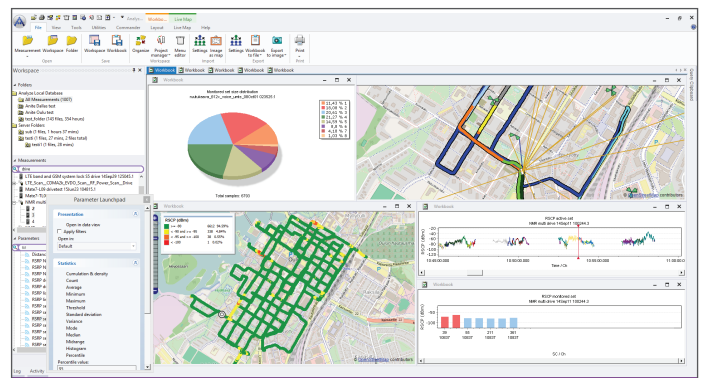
Analyz... Workbo... Live Map

File View Tools Utilities Commander Layout Live Map Help

Measurement Workspace Folder Workspace Workbook Organizer Project manager Menu editor Settings Image as map Settings Workbooks to file Export to image Print

Open Save Workspace Import Export Print

Workspace

Folders
Analyze Local Database
All Measurements (1087)
Ande Data test
Ande Data test
test_folder (143 files, 354 hours)
Server Folders
tech (1 files, 1 hours, 07 mins)
tech (1 files, 27 mins, 3 files total)
test1 (1 files, 0 mins)

Measurements
drive
LTE band and GSM system tech 3G drive 14Sep2012...
LTE_Scan_CDMA2k_EVDO_Scan_RF_Power_Scan_Drive
Mate7 LTE drive 15Jun22 ...
NMR multi...

Parameters

Parameter Launchpad

Presentation
Open in data view
Apply filters
Open in:
Default

Statistics
Cumulative & density
Count
Average
Minimum
Maximum
Threshold
Standard deviation
Variance
Mode
Median
Midrange
Histogram
Percentile
Percentile value:

Log Activity

Workbook Workbook Workbook Workbook Workbook

Workbook
Monitored set size distribution

Total samples: 6700

Workbook
RSCP active set
NMR multi drive 14Sep11 ...
Time / Ch

Workbook
RSCP monitored set
NMR multi drive 14Sep11 ...
SC / Ch

RSCP (dBm)

© OpenStreetMap contributors

Quick Dashboard